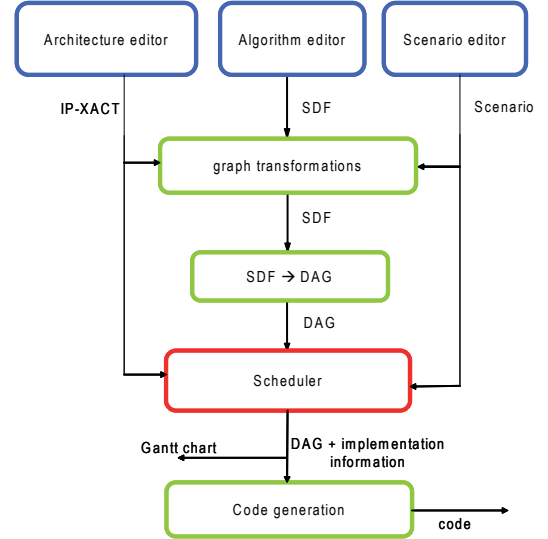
Architecture editor

Algorithm editor

Scenario editor

IP-XACT

SDF

Scenario

graph transformations

SDF

SDF → DAG

DAG

Scheduler

Gantt chart

DAG + implementation information

Code generation

code